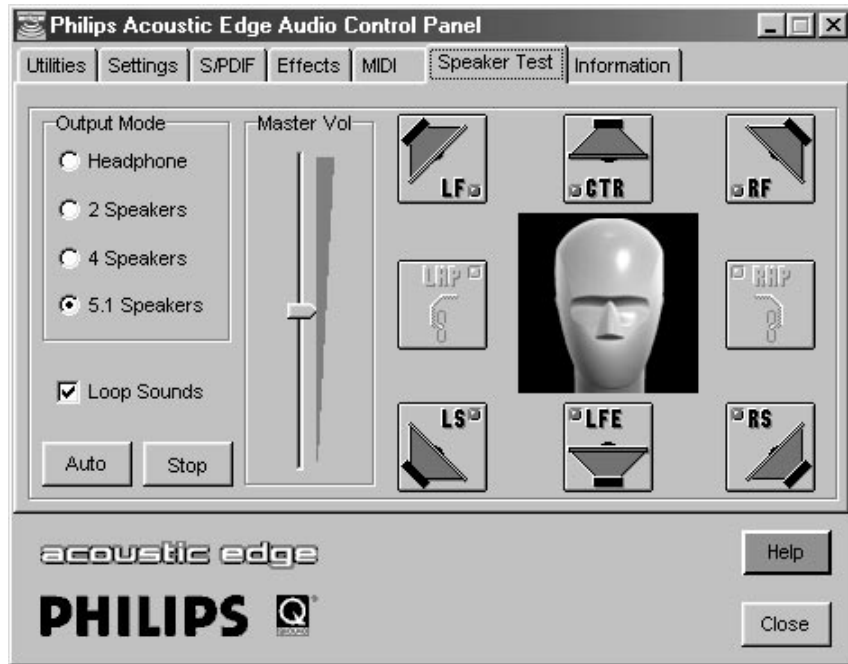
Philips Acoustic Edge Audio Control Panel

Utilities | Settings | S/PDIF | Effects | MIDI | Speaker Test | Information

Output Mode
Headphone
2 Speakers
4 Speakers
5.1 Speakers

Master Vol

LF
CTR
RF
LHP
RHP
LS
LFE
RS

Loop Sounds

Auto
Stop

acoustic edge

PHILIPS

Help
Close